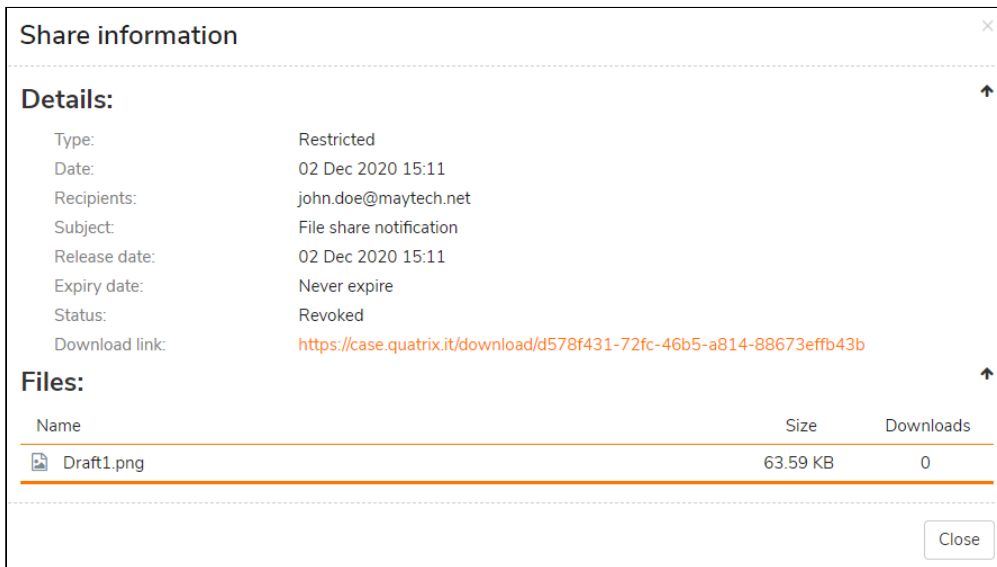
Share information

×

Details:

| | |
|---|---|
| Type: | Restricted |
| Date: | 02 Dec 2020 15:11 |
| Recipients: | john.doe@maytech.net |
| Subject: | File share notification |
| Release date: | 02 Dec 2020 15:11 |
| Expiry date: | Never expire |
| Status: | Revoked |
| Download link: | https://case.quatrix.it/download/d578f431-72fc-46b5-a814-88673effb43b |

Files:

| Name | Size | Downloads |
|---|---|---|
| Draft1.png | 63.59 KB | 0 |

Close